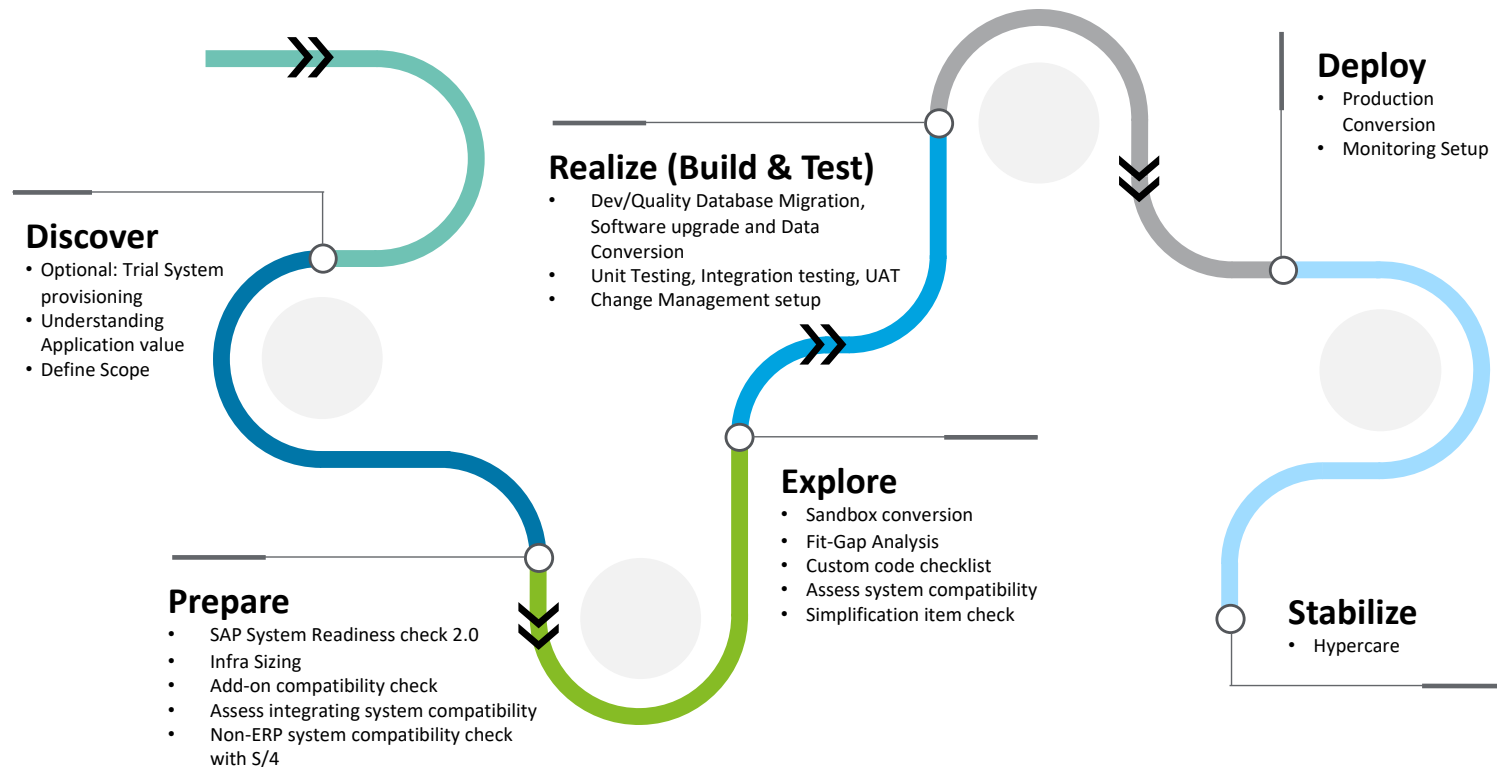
Discover
- Optional: Trial System provisioning
- Understanding Application value
- Define Scope

Prepare
- SAP System Readiness check 2.0
- Infra Sizing
- Add-on compatibility check
- Assess integrating system compatibility
- Non-ERP system compatibility check with S/4

Explore
- Sandbox conversion
- Fit-Gap Analysis
- Custom code checklist
- Assess system compatibility
- Simplification item check

Realize (Build & Test)
- Dev/Quality Database Migration, Software upgrade and Data Conversion
- Unit Testing, Integration testing, UAT
- Change Management setup

Deploy
- Production Conversion
- Monitoring Setup

Stabilize
- Hypercare